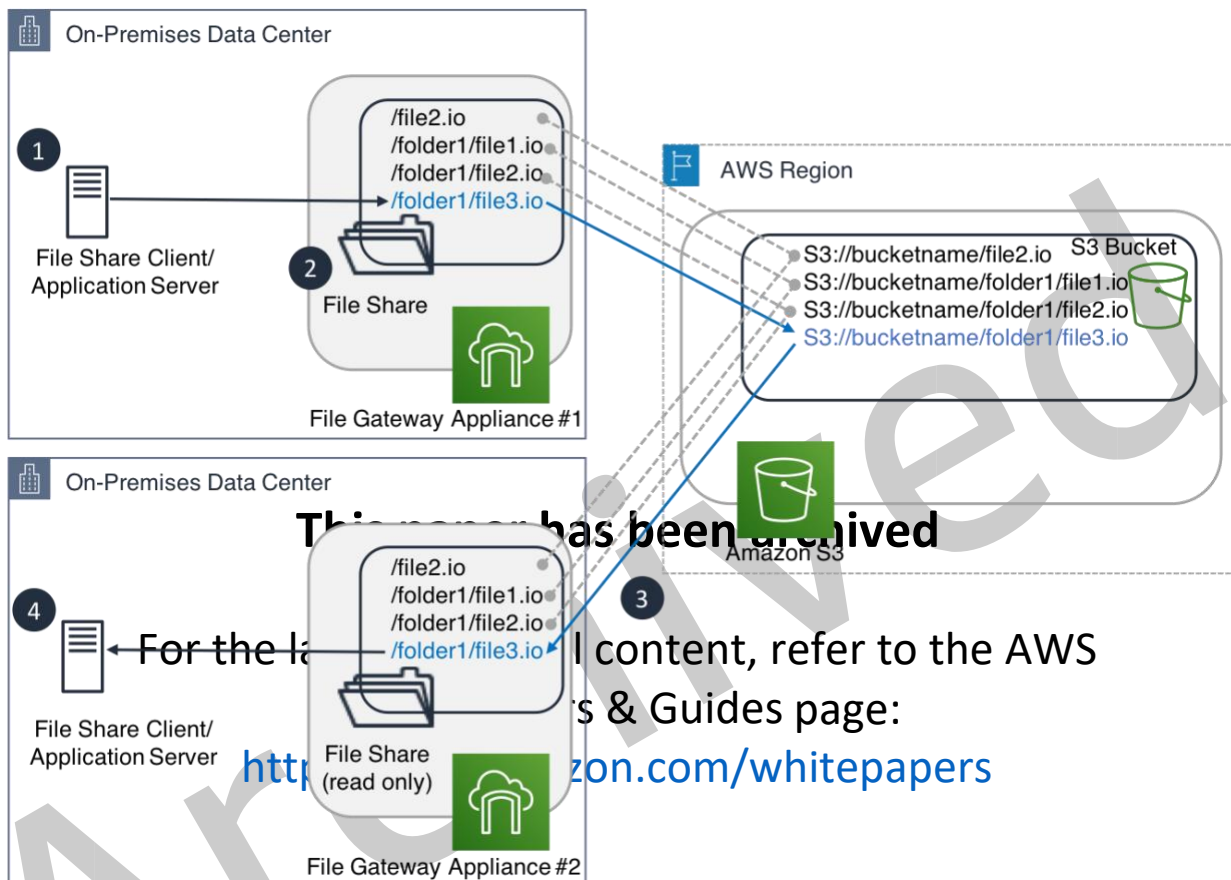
On-Premises Data Center

1

File Share Client/ Application Server

/file2.io
/folder1/file1.io
/folder1/file2.io
/folder1/file3.io

2

File Share

File Gateway Appliance #1

AWS Region

S3://bucketname/file2.io
S3://bucketname/folder1/file1.io
S3://bucketname/folder1/file2.io
S3://bucketname/folder1/file3.io

S3 Bucket

Amazon S3

On-Premises Data Center

4

File Share Client/ Application Server

/file2.io
/folder1/file1.io
/folder1/file2.io
/folder1/file3.io

File Share (read only)

3

File Gateway Appliance #2

This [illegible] has been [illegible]

For the la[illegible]l content, refer to the AWS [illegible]s & Guides page:
http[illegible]zon.com/whitepapers

Ar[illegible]ived